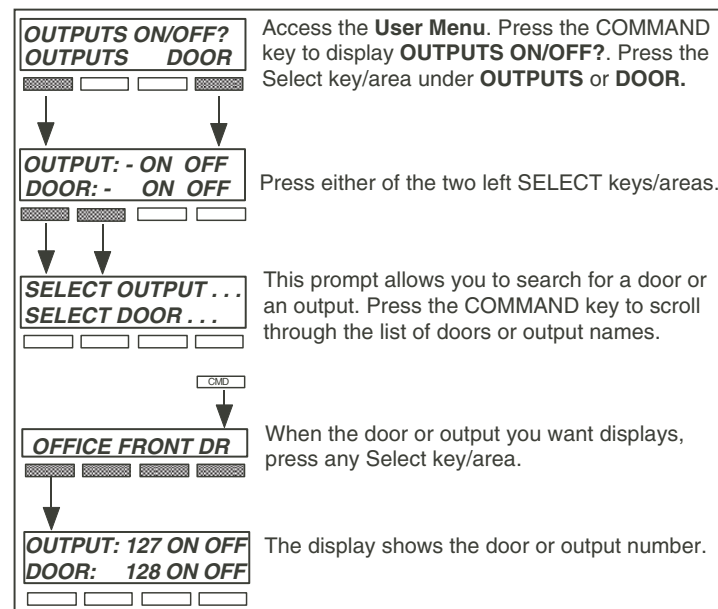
OUTPUTS ON/OFF?
OUTPUTS DOOR

Access the **User Menu**. Press the COMMAND key to display **OUTPUTS ON/OFF?**. Press the Select key/area under **OUTPUTS** or **DOOR.**

OUTPUT: - ON OFF
DOOR: - ON OFF

Press either of the two left SELECT keys/areas.

SELECT OUTPUT . . .
SELECT DOOR . . .

This prompt allows you to search for a door or an output. Press the COMMAND key to scroll through the list of doors or output names.

CMD

OFFICE FRONT DR

When the door or output you want displays, press any Select key/area.

OUTPUT: 127 ON OFF
DOOR: 128 ON OFF

The display shows the door or output number.